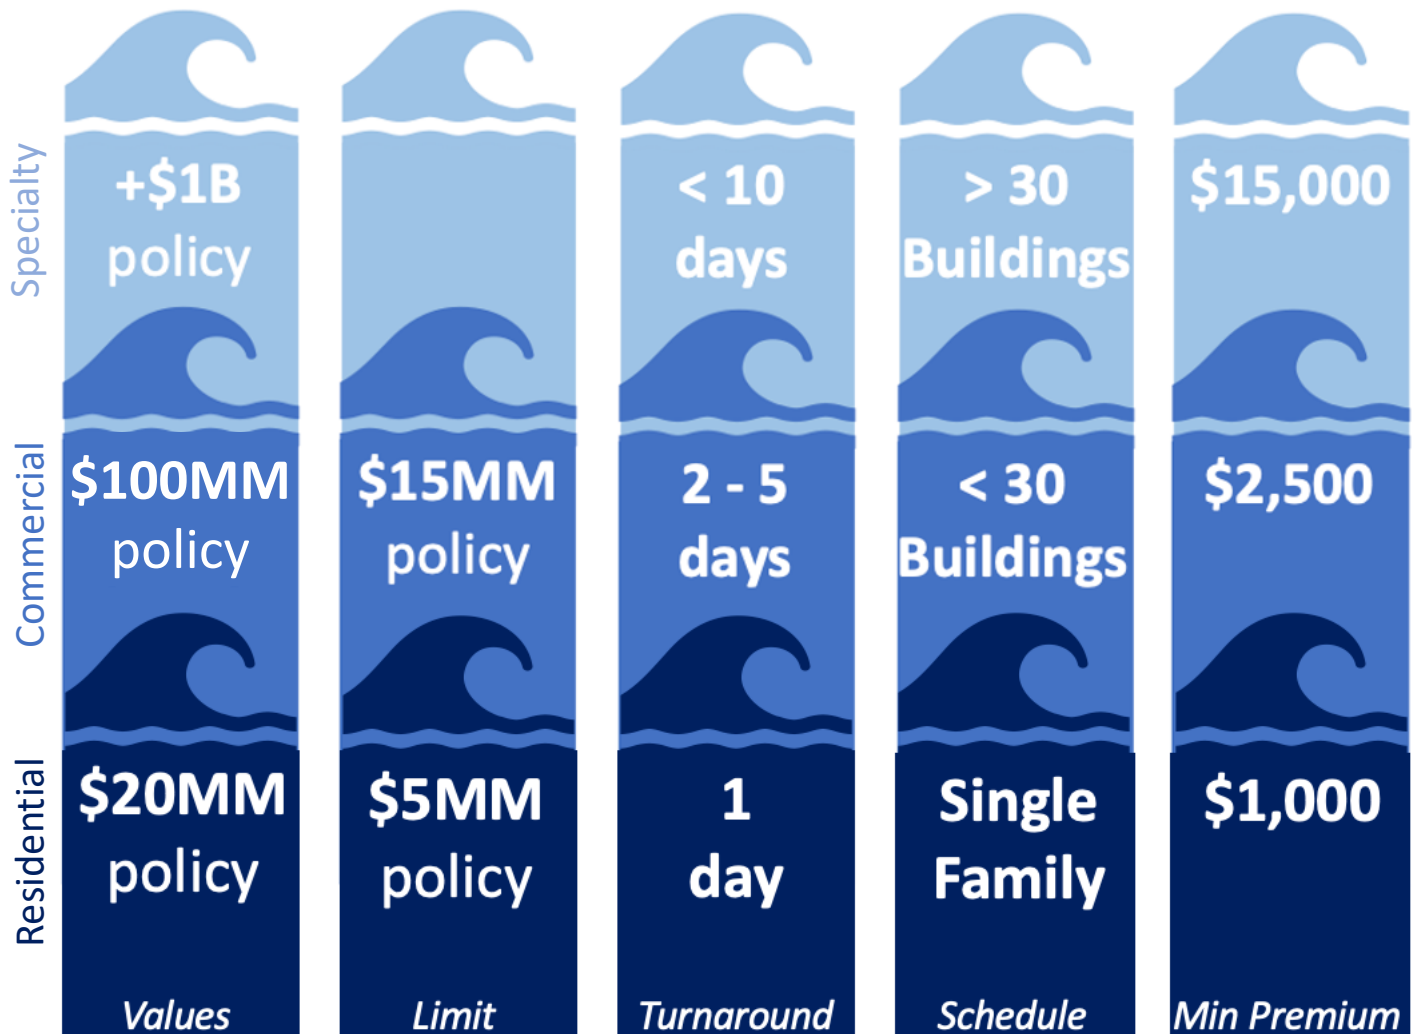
Specialty

+$1B policy

< 10 days

> 30 Buildings

$15,000

Commercial

$100MM policy

$15MM policy

2 - 5 days

< 30 Buildings

$2,500

Residential

$20MM policy

$5MM policy

1 day

Single Family

$1,000

Values

Limit

Turnaround

Schedule

Min Premium